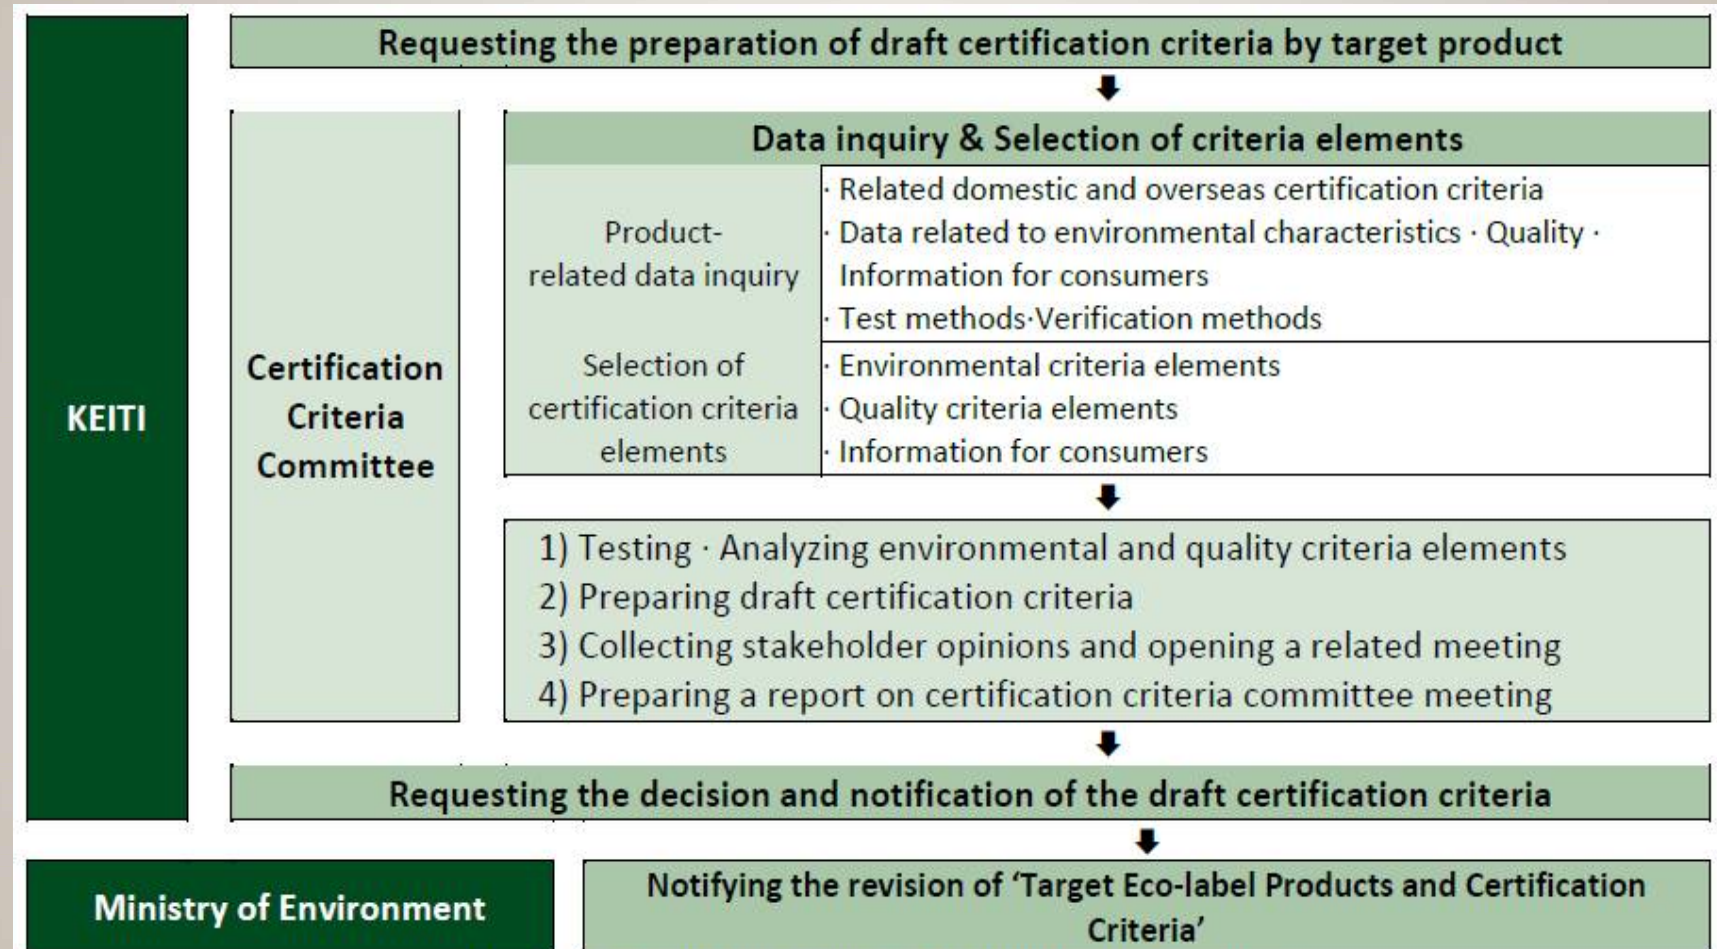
KEITI

Requesting the preparation of draft certification criteria by target product

Certification Criteria Committee

Data inquiry & Selection of criteria elements

| Product-related data inquiry | · Related domestic and overseas certification criteria<br>· Data related to environmental characteristics · Quality · Information for consumers<br>· Test methods·Verification methods |
|---|---|
| Selection of certification criteria elements | · Environmental criteria elements<br>· Quality criteria elements<br>· Information for consumers |

1) Testing · Analyzing environmental and quality criteria elements
2) Preparing draft certification criteria
3) Collecting stakeholder opinions and opening a related meeting
4) Preparing a report on certification criteria committee meeting

Requesting the decision and notification of the draft certification criteria

Ministry of Environment

Notifying the revision of 'Target Eco-label Products and Certification Criteria'